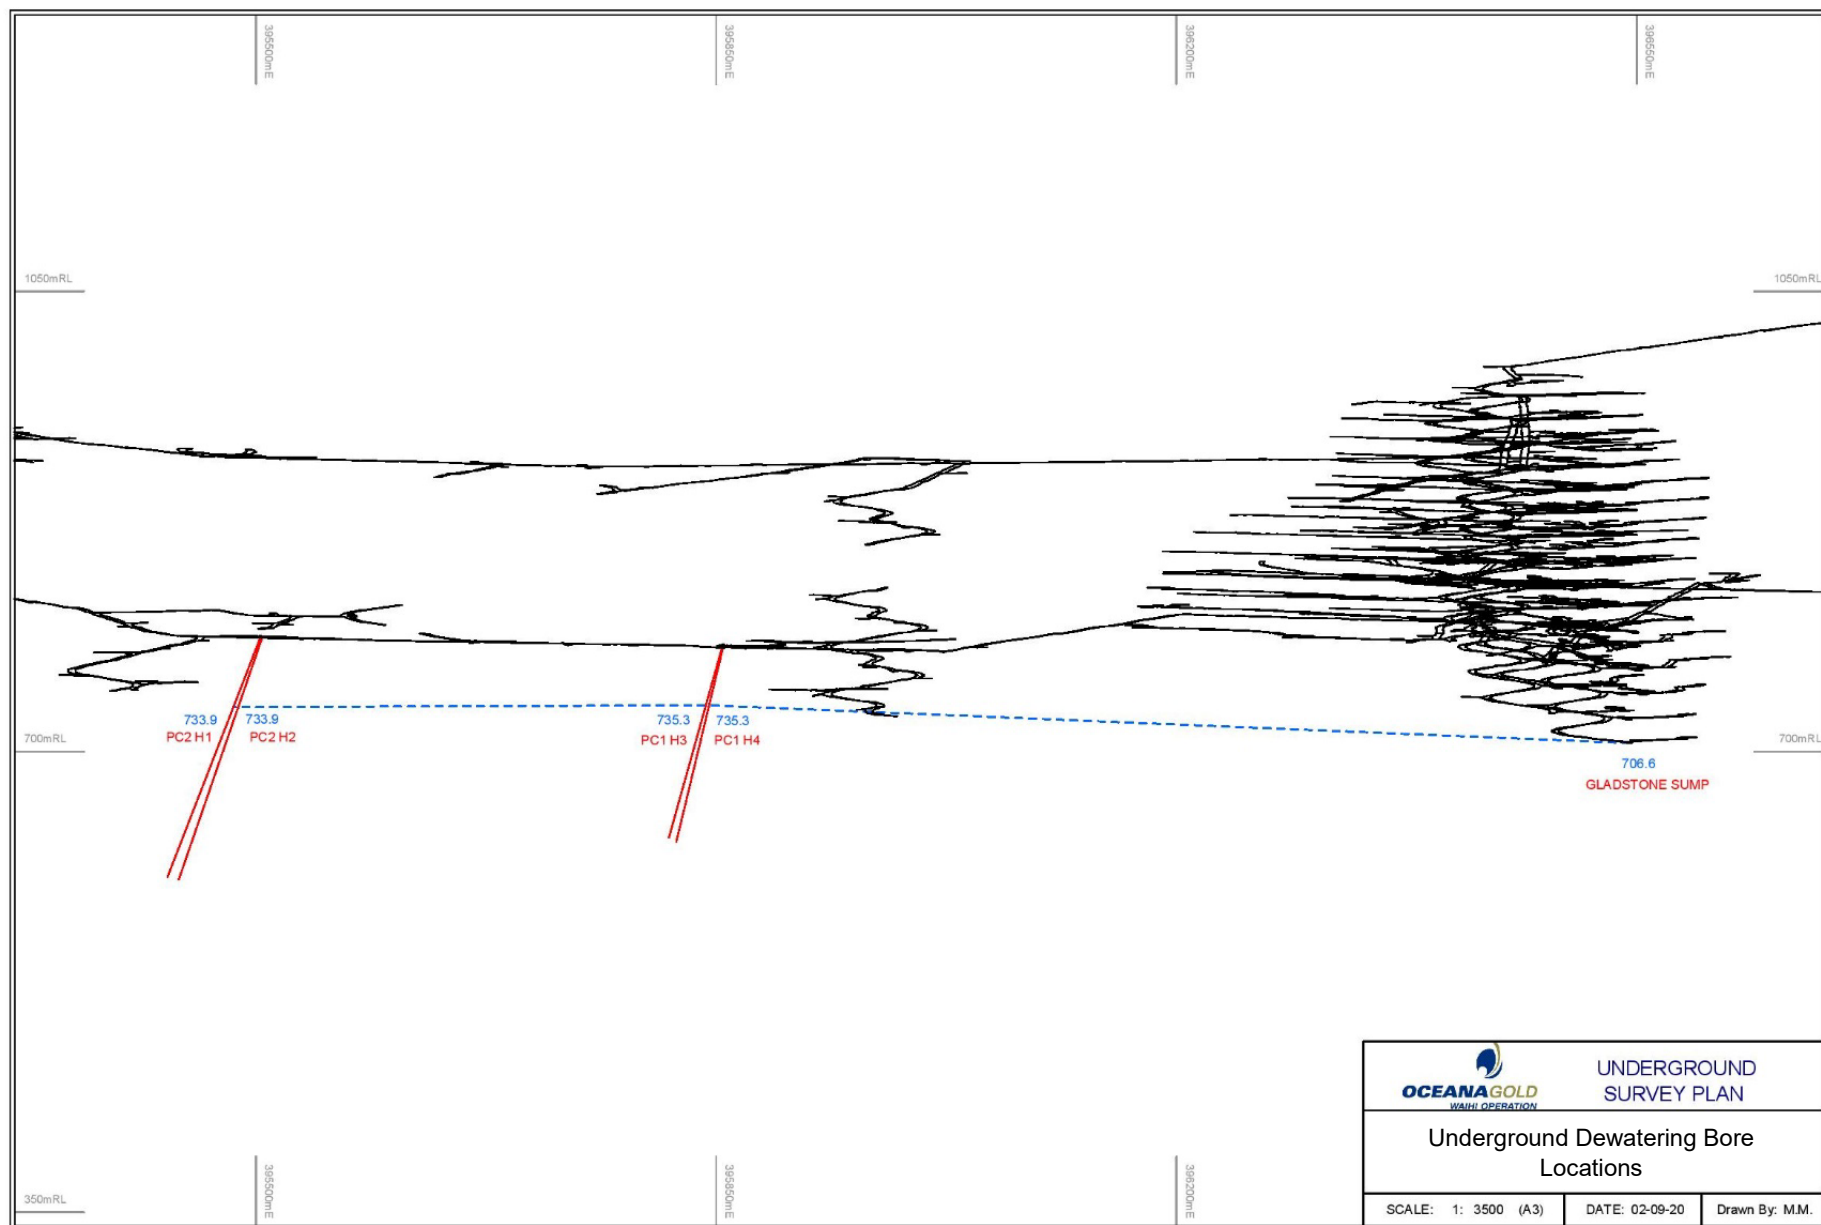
395500mE

395850mE

396200mE

396550mE

1050mRL

1050mRL

733.9
PC2 H1

733.9
PC2 H2

735.3
PC1 H3

735.3
PC1 H4

700mRL

700mRL

706.6
GLADSTONE SUMP

350mRL

395500mE

395850mE

396200mE

OCEANAGOLD
WAIHI OPERATION

UNDERGROUND SURVEY PLAN

Underground Dewatering Bore Locations

| SCALE: 1: 3500 (A3) | DATE: 02-09-20 | Drawn By: M.M. |
|---|---|---|